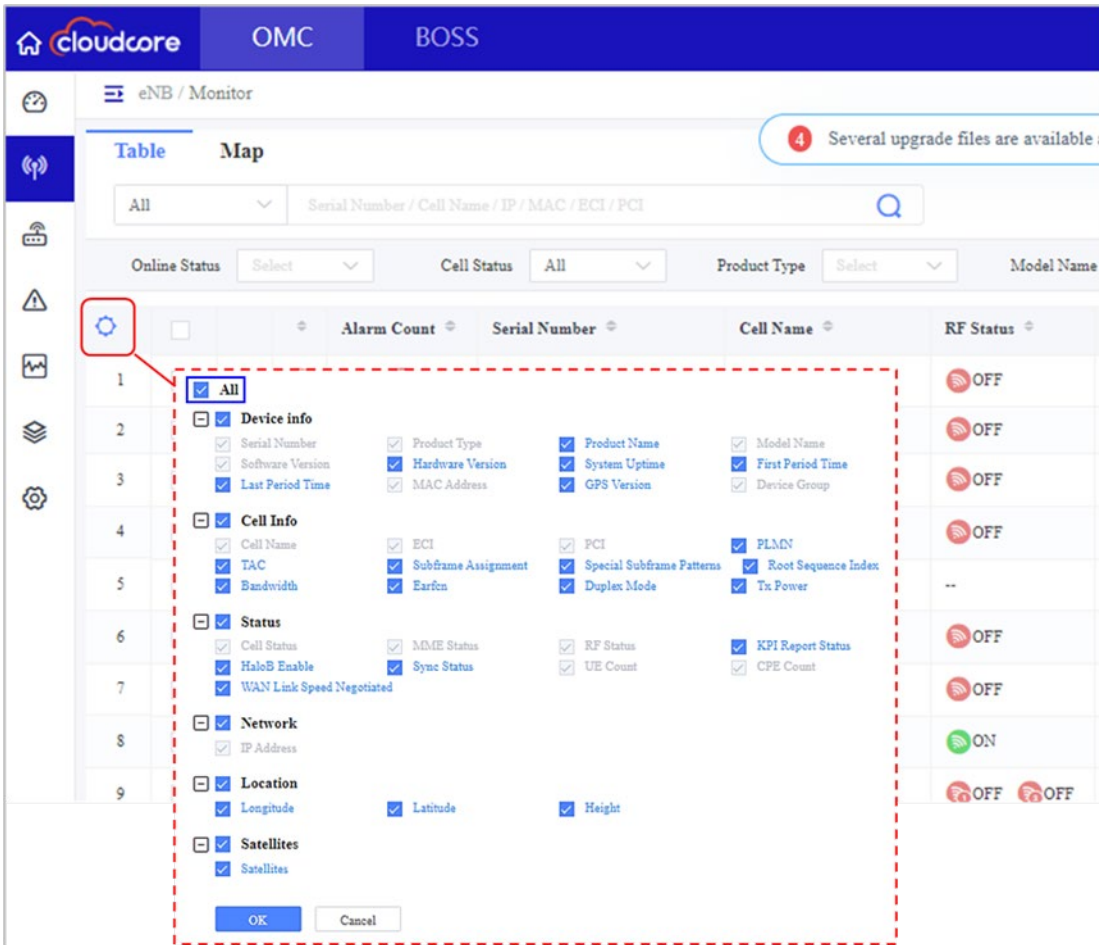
cloudcore OMC BOSS

eNB / Monitor

Table Map

4 Several upgrade files are available

All

Serial Number / Cell Name / IP / MAC / ECI / PCI

Online Status Select Cell Status All Product Type Select Model Name

Alarm Count Serial Number Cell Name RF Status

1
2
3
4
5
6
7
8
9

All
Device info
Serial Number Product Type Product Name Model Name
Software Version Hardware Version System Uptime First Period Time
Last Period Time MAC Address GPS Version Device Group
Cell Info
Cell Name ECI PCI PLMN
TAC Subframe Assignment Special Subframe Patterns Root Sequence Index
Bandwidth Earfcn Duplex Mode Tx Power
Status
Cell Status MME Status RF Status KPI Report Status
HaloB Enable Sync Status UE Count CPE Count
WAN Link Speed Negotiated
Network
IP Address
Location
Longitude Latitude Height
Satellites
Satellites

OK Cancel

OFF
OFF
OFF
OFF
--
OFF
OFF
ON
OFF OFF